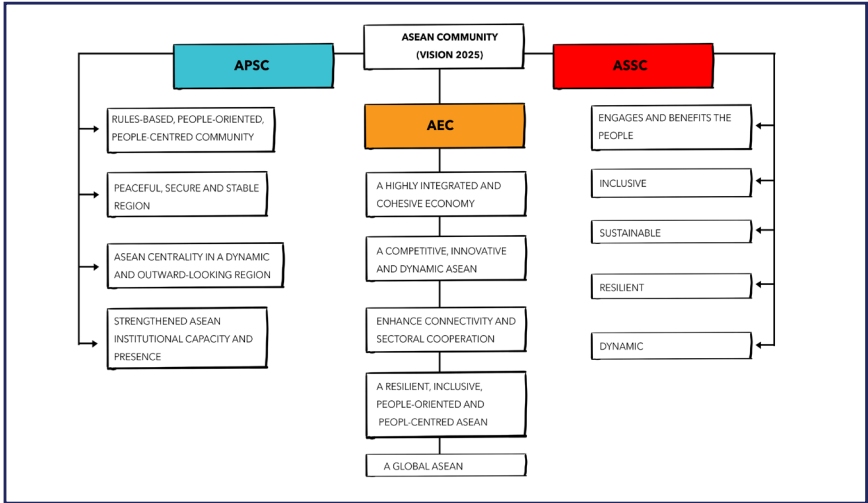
ASEAN COMMUNITY
(VISION 2025)

APSC

RULES-BASED, PEOPLE-ORIENTED, PEOPLE-CENTRED COMMUNITY

PEACEFUL, SECURE AND STABLE REGION

ASEAN CENTRALITY IN A DYNAMIC AND OUTWARD-LOOKING REGION

STRENGTHENED ASEAN INSTITUTIONAL CAPACITY AND PRESENCE

AEC

A HIGHLY INTEGRATED AND COHESIVE ECONOMY

A COMPETITIVE, INNOVATIVE AND DYNAMIC ASEAN

ENHANCE CONNECTIVITY AND SECTORAL COOPERATION

A RESILIENT, INCLUSIVE, PEOPLE-ORIENTED AND PEOPL-CENTRED ASEAN

A GLOBAL ASEAN

ASSC

ENGAGES AND BENEFITS THE PEOPLE

INCLUSIVE

SUSTAINABLE

RESILIENT

DYNAMIC